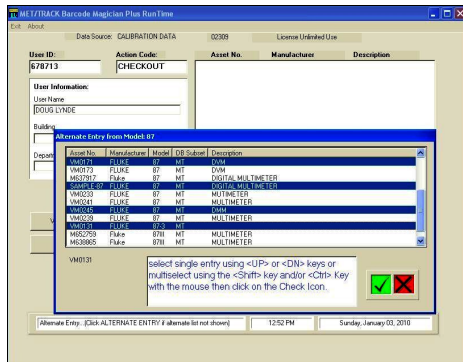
MET/TRACK Barcode Magician Plus RunTime

Exit About

Data Source: CALIBRATION DATA

02309

License Unlimited Use

User ID:

678713

Action Code:

CHECKOUT

Asset No.

Manufacturer

Description

User Information:

User Name

DOUG LYNDE

Building

Departm

Alternate Entry from Model: 87

| Asset No. | Manufacturer | Model | DB Subset | Description |
|---|---|---|---|---|
| VM0171 | FLUKE | 87 | MT | DVM |
| VM0173 | FLUKE | 87 | MT | DVM |
| M637917 | Fluke | 87 | MT | DIGITAL MULTIMETER |
| SAMPLE-87 | FLUKE | 87 | MT | DIGITAL MULTIMETER |
| VM0233 | FLUKE | 87 | MT | MULTIMETER |
| VM0241 | FLUKE | 87 | MT | MULTIMETER |
| VM0245 | FLUKE | 87 | MT | DMM |
| VM0239 | FLUKE | 87 | MT | MULTIMETER |
| VM0131 | FLUKE | 87-3 | MT | |
| M652759 | Fluke | 87III | MT | MULTIMETER |
| M630865 | Fluke | 87III | MT | MULTIMETER |

VM0131

select single entry using <UP> or <DN> keys or multiselect using the <Shift> key and/or <Ctrl> Key with the mouse then click on the Check Icon.

Alternate Entry.. (Click ALTERNATE ENTRY if alternate list not shown)

12:52 PM

Sunday, January 03, 2010